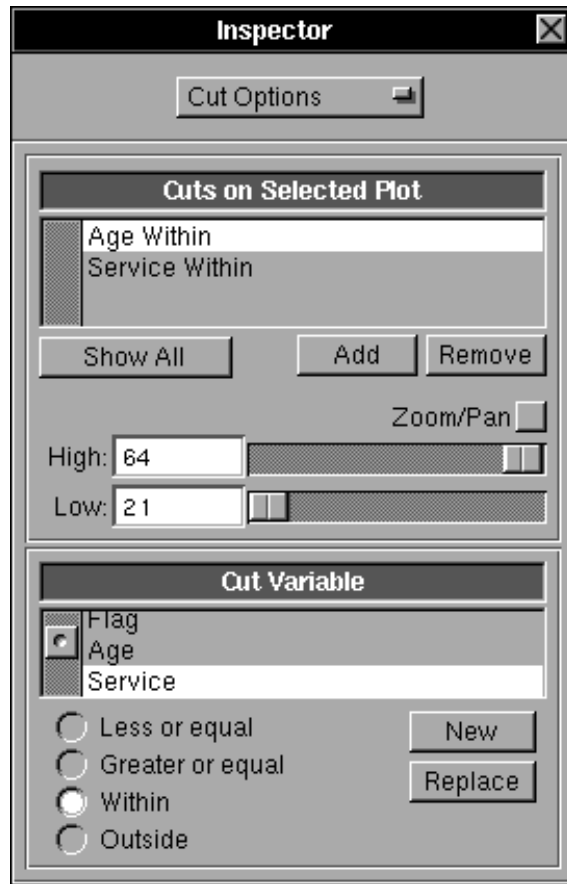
Inspector

Cut Options

Cuts on Selected Plot

Age Within
Service Within

Show All

Add

Remove

Zoom/Pan

High: 64

Low: 21

Cut Variable

Flag
Age
Service

Less or equal
Greater or equal
Within
Outside

New

Replace